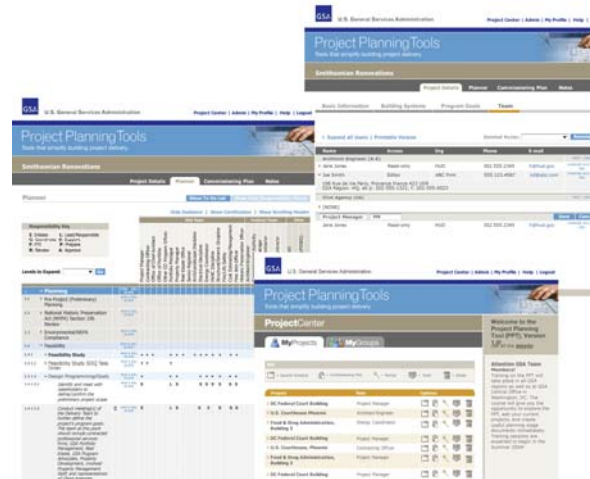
GSA U.S. General Services Administration

Project Center | Admin | My Profile | Help | Logout

Project Planning Tools

Tools that simplify building project delivery.

Smithsonian Renovations

Project Details Planner Commissioning Plan Notes

Basic Information Building Systems Program Goals Team

+ Expand all Users | Printable Version

Name Access Org Phone E-mail

Architect Engineer (A-E)

Jane Jones Read-only HUD 202.555.2345

Joe Smith Editor ABC Firm 555.123.4567

Project Manager

Jane Jones Read-only HUD 202.555.2345

GSA U.S. General Services Administration

Project Center | Admin | My Profile | Help | Logout

Project Planning Tools

Tools that simplify building project delivery.

Smithsonian Renovations

Project Details Planner Commissioning Plan Notes

Planner

Responsibility Key

Levels to Expand Go

Planning

Pre-Project (Preliminary) Planning

National Historic Preservation Act (NHPA) Section 106 Review

Environmental/NEPA Compliance

Feasibility

Feasibility Study

Feasibility Study SOQ Task Order

Design Programming/Goals

GSA U.S. General Services Administration

Project Center | Admin | My Profile | Help | Logout

Project Planning Tools

Tools that simplify building project delivery.

ProjectCenter

MyProjects MyGroups

Welcome to the Project Planning Tool (PPT) Version

Attention GSA Team Members!

DC Federal Court Building Project Manager

U.S. Courthouse Phoenix Architect Engineer

Food & Drug Administration, Building 1 Design Coordinator

DC Federal Court Building Project Manager

U.S. Courthouse Phoenix Contracting Officer

Food & Drug Administration, Building 1 Read-only

DC Federal Court Building Project Manager